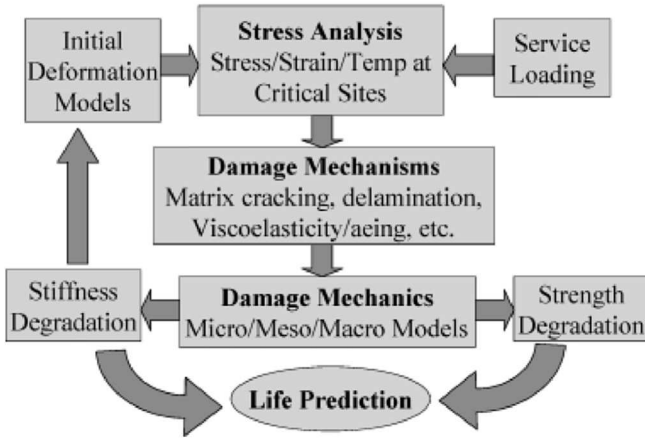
Initial Deformation Models

Stress Analysis
Stress/Strain/Temp at Critical Sites

Service Loading

Damage Mechanisms
Matrix cracking, delamination, Viscoelasticity/aeing, etc.

Stiffness Degradation

Damage Mechanics
Micro/Meso/Macro Models

Strength Degradation

Life Prediction